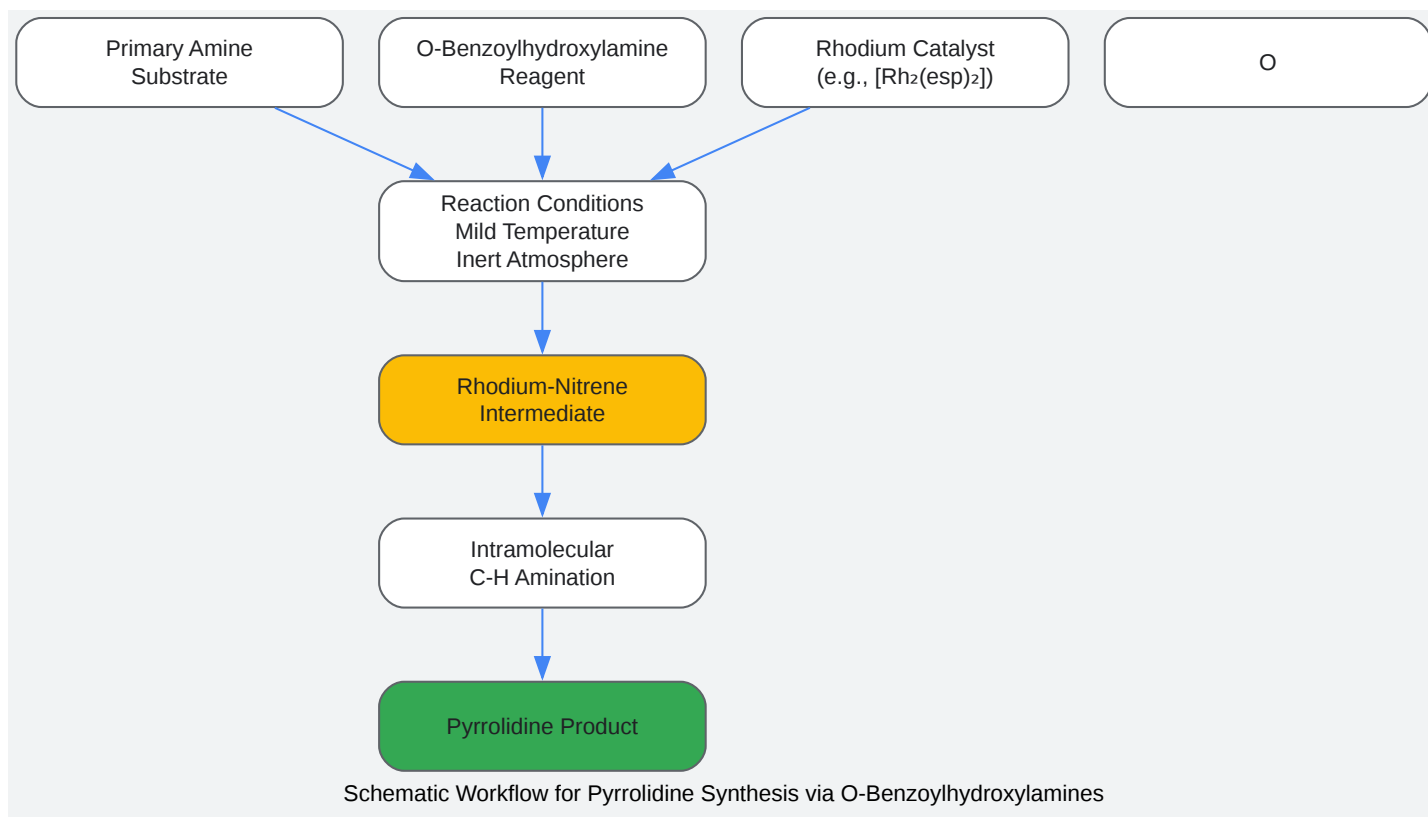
Primary Amine Substrate

O-Benzoylhydroxylamine Reagent

Rhodium Catalyst (e.g., $[Rh_2(esp)_2]$)

O

Reaction Conditions
Mild Temperature
Inert Atmosphere

Rhodium-Nitrene Intermediate

Intramolecular C-H Amination

Pyrrolidine Product

Schematic Workflow for Pyrrolidine Synthesis via O-Benzoylhydroxylamines